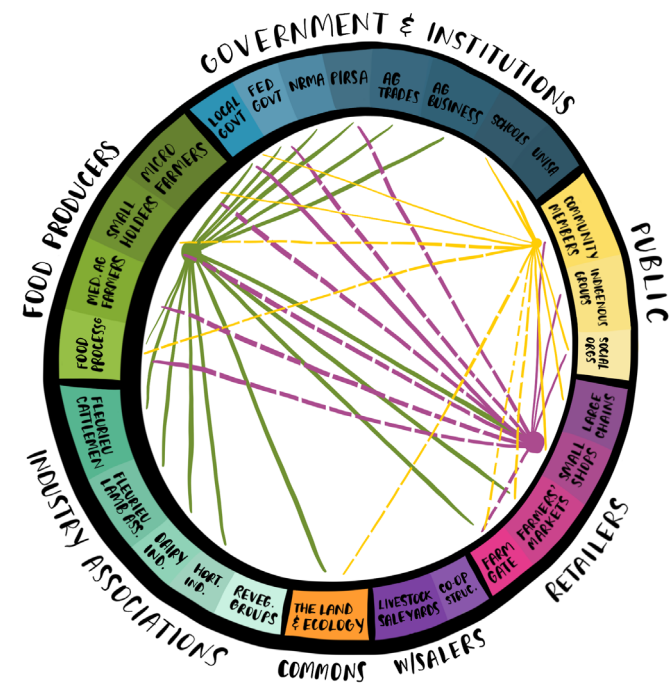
GOVERNMENT & INSTITUTIONS

LOCAL GOVT
FED GOVT
NRMA
PIRSA
AG TRADES
AG BUSINESS
SCHOOLS
UNISA

PUBLIC

COMMUNITY MEMBERS
INDIGENOUS GROUPS
SOCIAL ORGS

RETAILERS

LARGE CHAINS
SMALL SHOPS
FARMERS' MARKETS
FARM GATE

W/SALERS

CO-OP STRUC.
LIVESTOCK SALEYARDS

COMMONS

THE LAND & ECOLOGY

INDUSTRY ASSOCIATIONS

REVEG. GROUPS
HORT. IND.
DAIRY IND.
FLEURIEU LAMB ASS.
FLEURIEU CATTLEMEN

FOOD PRODUCERS

FOOD PROCESS.
MED. AG FARMERS
SMALL HOLDERS
MICRO FARMERS